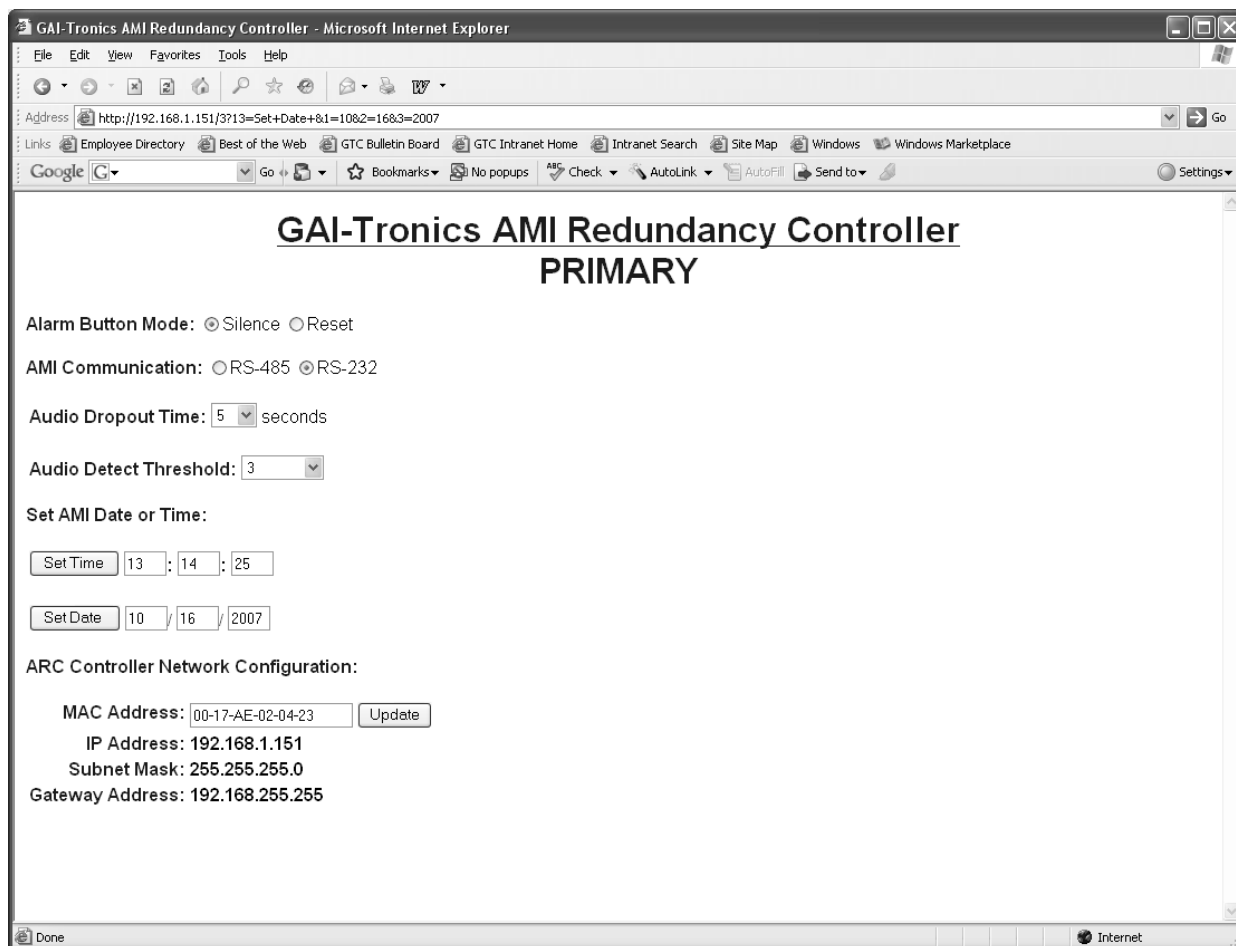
GAI-Tronics AMI Redundancy Controller - Microsoft Internet Explorer

File Edit View Favorites Tools Help

Address http://192.168.1.151/3?13=Set+Date+&1=10&2=16&3=2007 Go

Links Employee Directory Best of the Web GTC Bulletin Board GTC Intranet Home Intranet Search Site Map Windows Windows Marketplace

Google G Go Bookmarks No popups Check AutoLink AutoFill Send to Settings

GAI-Tronics AMI Redundancy Controller
PRIMARY

Alarm Button Mode: Silence Reset

AMI Communication: RS-485 RS-232

Audio Dropout Time: 5 seconds

Audio Detect Threshold: 3

Set AMI Date or Time:

Set Time 13 : 14 : 25

Set Date 10 / 16 / 2007

ARC Controller Network Configuration:

MAC Address: 00-17-AE-02-04-23 Update
IP Address: 192.168.1.151
Subnet Mask: 255.255.255.0
Gateway Address: 192.168.255.255

Done Internet